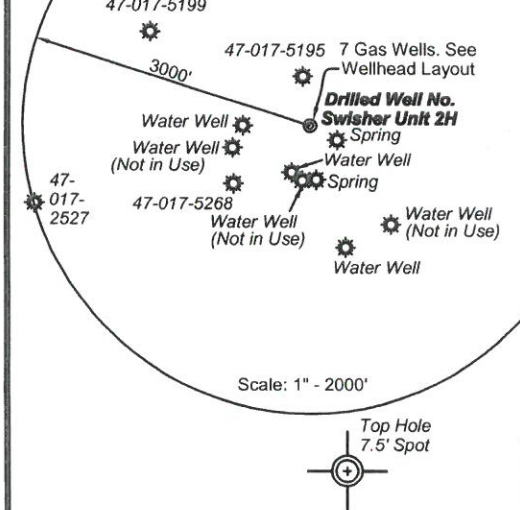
47-017-5199

3000'

47-017-5195

7 Gas Wells. See Wellhead Layout

Drilled Well No. Swisher Unit 2H

Spring

Water Well

Water Well (Not in Use)

Water Well

Spring

47-017-2527

47-017-5268

Water Well (Not in Use)

Water Well (Not in Use)

Water Well

Scale: 1" - 2000'

Top Hole 7.5' Spot